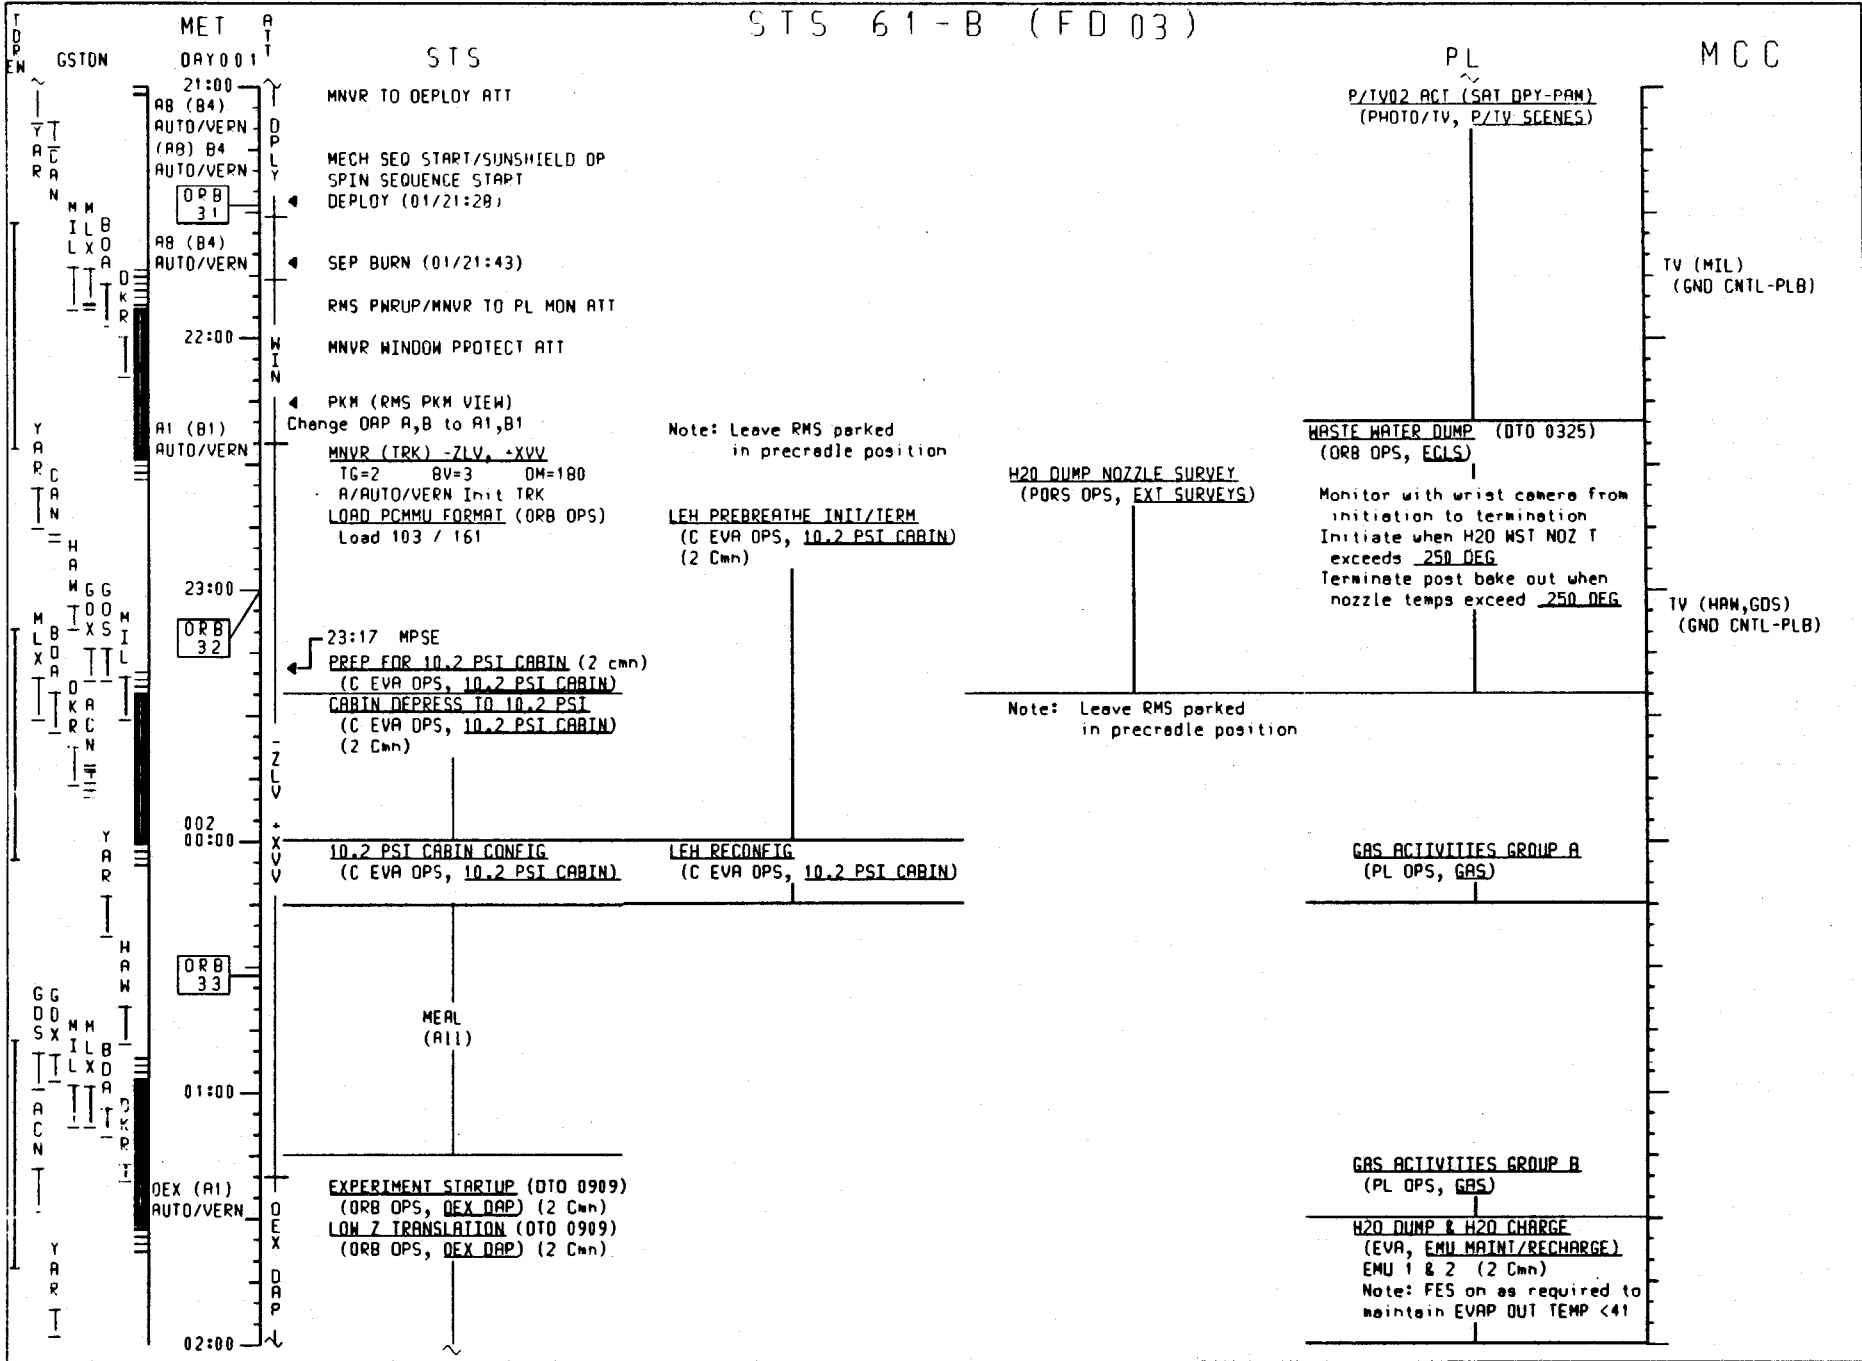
STS 61-B (FD 03)

TDRS E W | GSTDN | MET DAY 001 | ATT | STS | PL | MCC

21:00

AB (B4) AUTO/VERN
(AB) B4 AUTO/VERN
ORB 31
AB (B4) AUTO/VERN
22:00
A1 (B1) AUTO/VERN
23:00
ORB 32
002 00:00
ORB 33
01:00
DEX (A1) AUTO/VERN
02:00

DPLY
WIN
-ZLV +XVV
DEX DAP

YAR TAN MIL BDA MLX DKR YAR CAN HAW GDS GDX MLX BDA MIL DKR CAN YAR HAW GDS GDX MIL MLX BDA DKR ACN YAR

MNVR TO DEPLOY ATT
MECH SEQ START/SUNSHIELD OP
SPIN SEQUENCE START
DEPLOY (01/21:28)
SEP BURN (01/21:43)
RMS PWRUP/MNVR TO PL MON ATT
MNVR WINDOW PROTECT ATT
PKM (RMS PKM VIEW)
Change DAP A,B to A1,B1
MNVR (TRK) -ZLV, +XVV
TG=2 BV=3 OM=180
A/AUTO/VERN Init TRK
LOAD PCMMU FORMAT (ORB OPS)
Load 103 / 161
23:17 MPSE
PREP FOR 10.2 PSI CABIN (2 cmn)
(C EVA OPS, 10.2 PSI CABIN)
CABIN DEPRESS TO 10.2 PSI
(C EVA OPS, 10.2 PSI CABIN)
(2 Cmn)
10.2 PSI CABIN CONFIG
(C EVA OPS, 10.2 PSI CABIN)
MEAL
(All)
EXPERIMENT STARTUP (DTO 0909)
(ORB OPS, DEX DAP) (2 Cmn)
LOW Z TRANSLATION (DTO 0909)
(ORB OPS, DEX DAP) (2 Cmn)

Note: Leave RMS parked in precradle position
LEH PREBREATHE INIT/TERM
(C EVA OPS, 10.2 PSI CABIN)
(2 Cmn)
LEH RECONFIG
(C EVA OPS, 10.2 PSI CABIN)

H2O DUMP NOZZLE SURVEY
(PDRS OPS, EXT SURVEYS)
Note: Leave RMS parked in precradle position

P/TV02 ACT (SAT DPY-PAM)
(PHOTO/TV, P/TV SCENES)
WASTE WATER DUMP (DTO 0325)
(ORB OPS, ECLS)
Monitor with wrist camera from initiation to termination
Initiate when H2O WST NOZ T exceeds 250 DEG
Terminate post bake out when nozzle temps exceed 250 DEG
GAS ACTIVITIES GROUP A
(PL OPS, GAS)
GAS ACTIVITIES GROUP B
(PL OPS, GAS)
H2O DUMP & H2O CHARGE
(EVA, EMU MAINT/RECHARGE)
EMU 1 & 2 (2 Cmn)
Note: FES on as required to maintain EVAP OUT TEMP <41

TV (MIL)
(GND CNTL-PLB)
TV (HAW,GDS)
(GND CNTL-PLB)